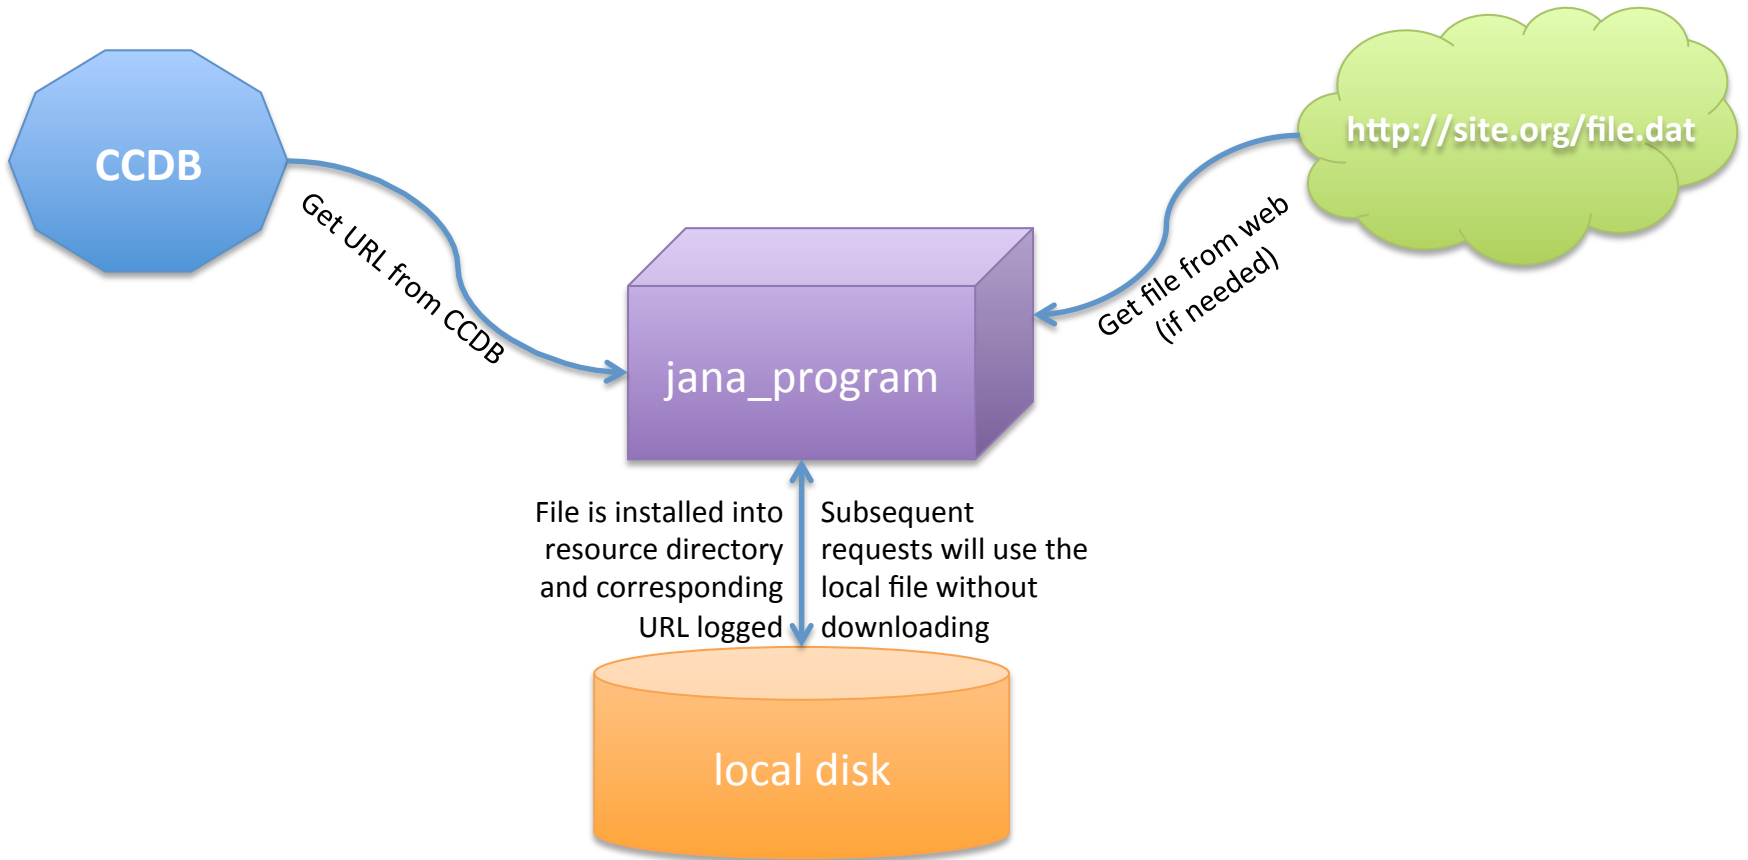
CCDB

http://site.org/file.dat

Get URL from CCDB

Get file from web (if needed)

jana_program

File is installed into resource directory and corresponding URL logged

Subsequent requests will use the local file without downloading

local disk